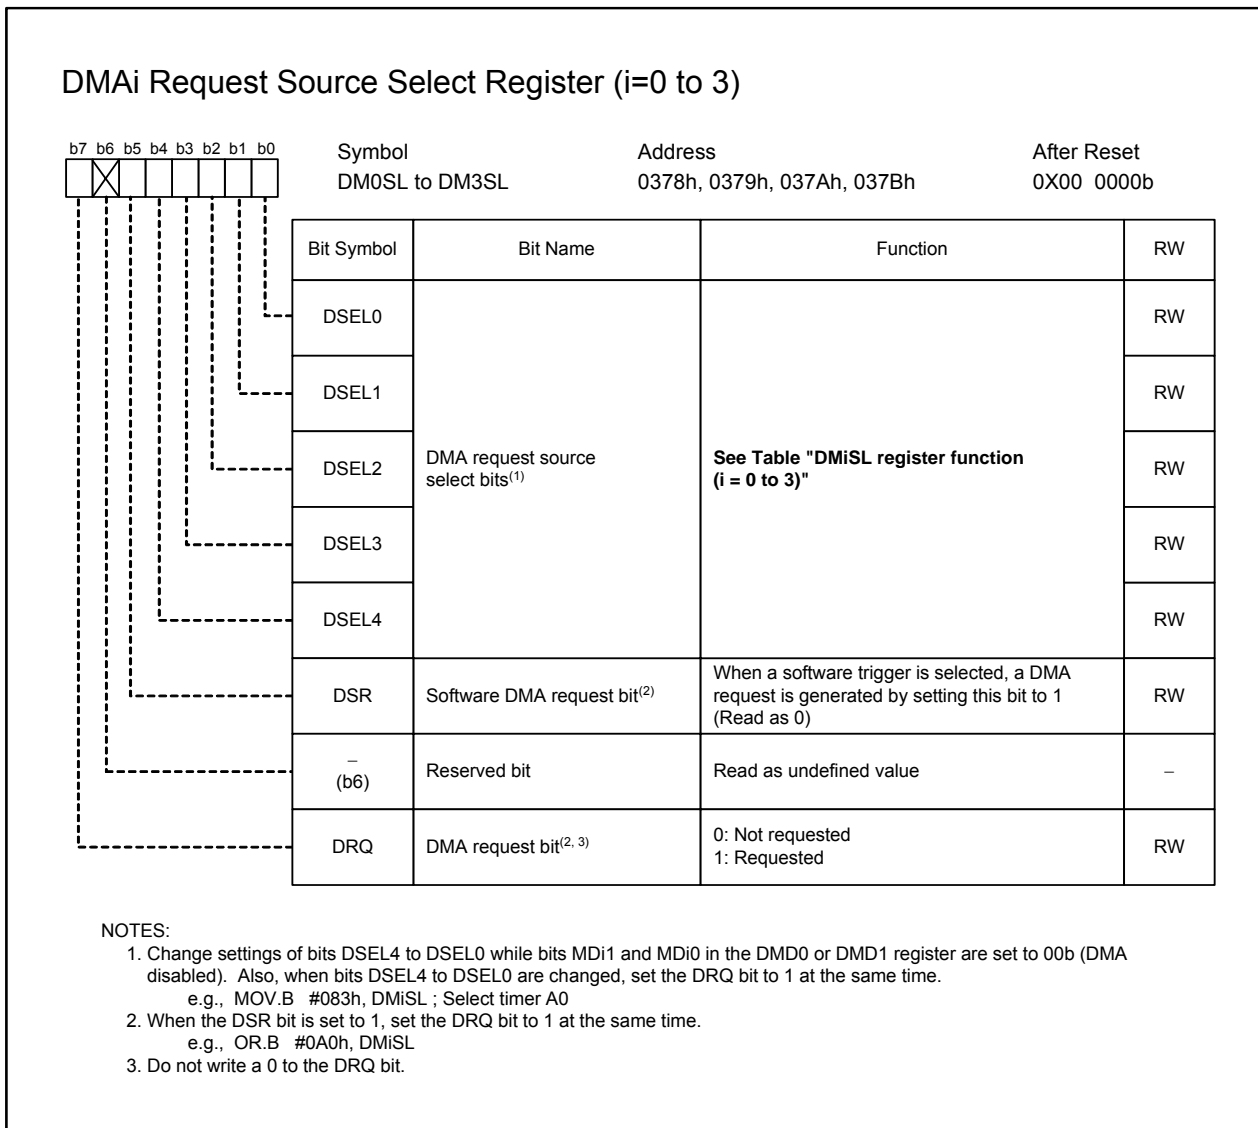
DMAi Request Source Select Register (i=0 to 3)

b7 b6 b5 b4 b3 b2 b1 b0

Symbol
DM0SL to DM3SL

Address
0378h, 0379h, 037Ah, 037Bh

After Reset
0X00 0000b

| Bit Symbol | Bit Name | Function | RW |
|---|---|---|---|
| DSEL0 | DMA request source select bits$^{(1)}$ | See Table "DMiSL register function (i = 0 to 3)" | RW |
| DSEL1 | | | RW |
| DSEL2 | | | RW |
| DSEL3 | | | RW |
| DSEL4 | | | RW |
| DSR | Software DMA request bit$^{(2)}$ | When a software trigger is selected, a DMA request is generated by setting this bit to 1 (Read as 0) | RW |
| – (b6) | Reserved bit | Read as undefined value | – |
| DRQ | DMA request bit$^{(2, 3)}$ | 0: Not requested 1: Requested | RW |

NOTES:
1. Change settings of bits DSEL4 to DSEL0 while bits MDi1 and MDi0 in the DMD0 or DMD1 register are set to 00b (DMA disabled). Also, when bits DSEL4 to DSEL0 are changed, set the DRQ bit to 1 at the same time.
e.g., MOV.B #083h, DMiSL ; Select timer A0
2. When the DSR bit is set to 1, set the DRQ bit to 1 at the same time.
e.g., OR.B #0A0h, DMiSL
3. Do not write a 0 to the DRQ bit.